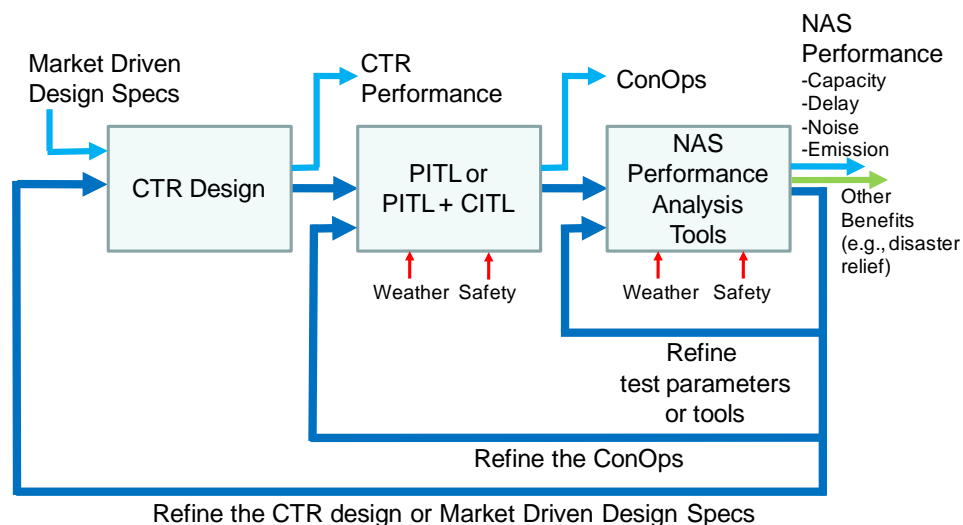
Market Driven Design Specs

CTR Design

CTR Performance

PITL or PITL + CITL

Weather Safety

ConOps

NAS Performance Analysis Tools

Weather Safety

NAS Performance
-Capacity
-Delay
-Noise
-Emission

Other Benefits (e.g., disaster relief)

Refine test parameters or tools

Refine the ConOps

Refine the CTR design or Market Driven Design Specs